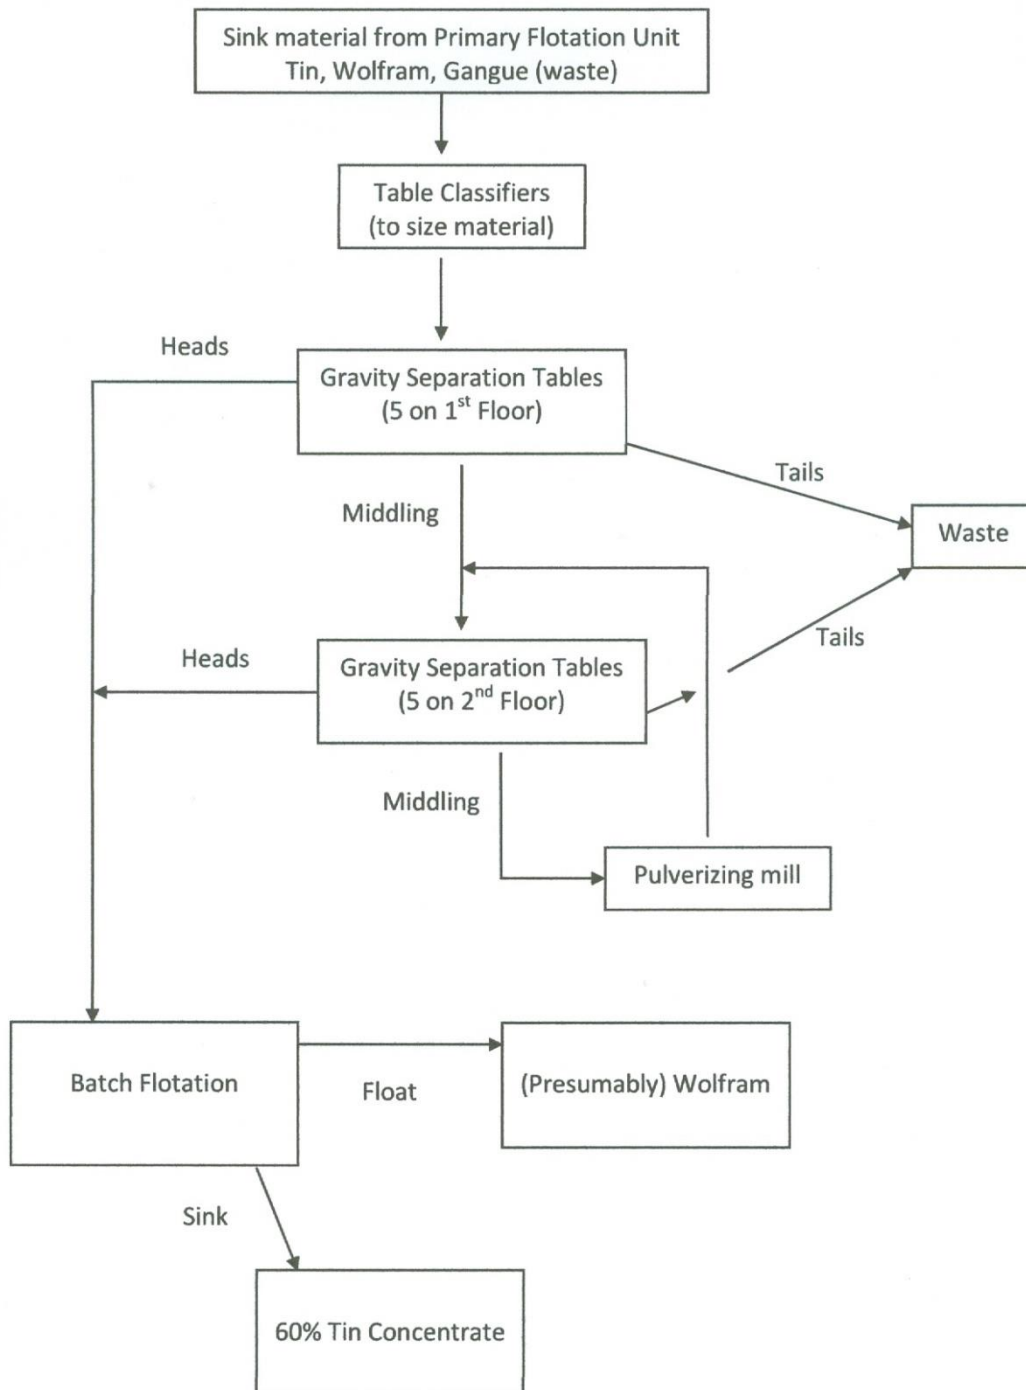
Sink material from Primary Flotation Unit
Tin, Wolfram, Gangue (waste)

Table Classifiers
(to size material)

Heads

Gravity Separation Tables
(5 on 1$^{st}$ Floor)

Tails

Middling

Waste

Tails

Heads

Gravity Separation Tables
(5 on 2$^{nd}$ Floor)

Middling

Pulverizing mill

Batch Flotation

Float

(Presumably) Wolfram

Sink

60% Tin Concentrate